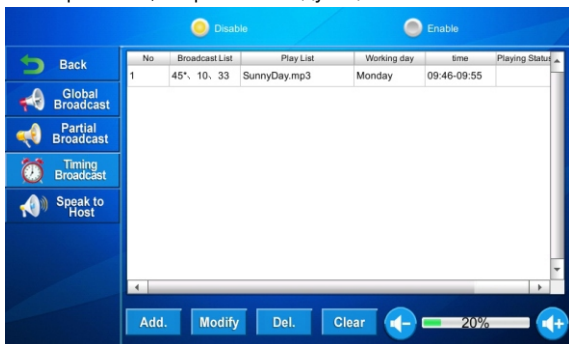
Disable

Enable

Back

Global Broadcast

Partial Broadcast

Timing Broadcast

Speak to Host

| No | Broadcast List | Play List | Working day | time | Playing Status |
|---|---|---|---|---|---|
| 1 | 45*、10、33 | SunnyDay.mp3 | Monday | 09:46-09:55 | |

Add.

Modify

Del.

Clear

20%